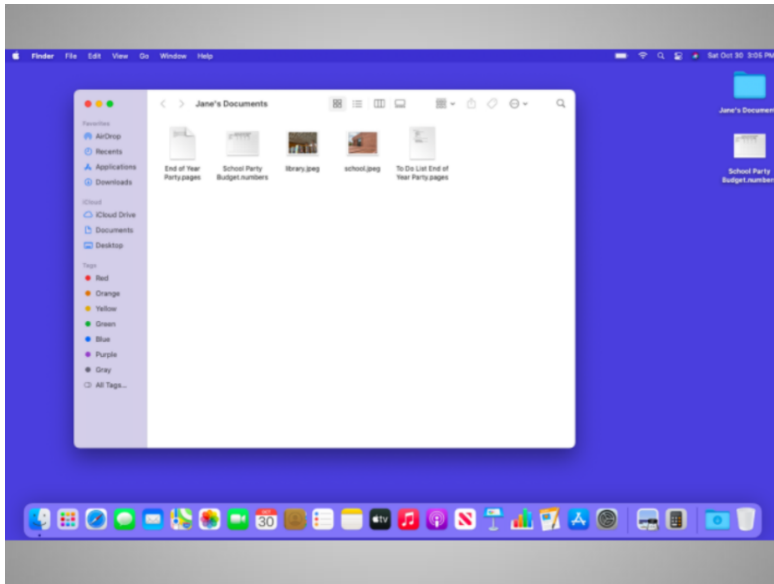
Finder File Edit View Go Window Help

Sat Oct 30 3:05 PM

Jane's Documents

Favorites
AirDrop
Recents
Applications
Downloads

iCloud
iCloud Drive
Documents
Desktop

Tags
Red
Orange
Yellow
Green
Blue
Purple
Gray
All Tags...

End of Year Party.pages

School Party Budget.numbers

library.jpeg

school.jpeg

To Do List End of Year Party.pages

Jane's Documen

School Party Budget.number

30

tv